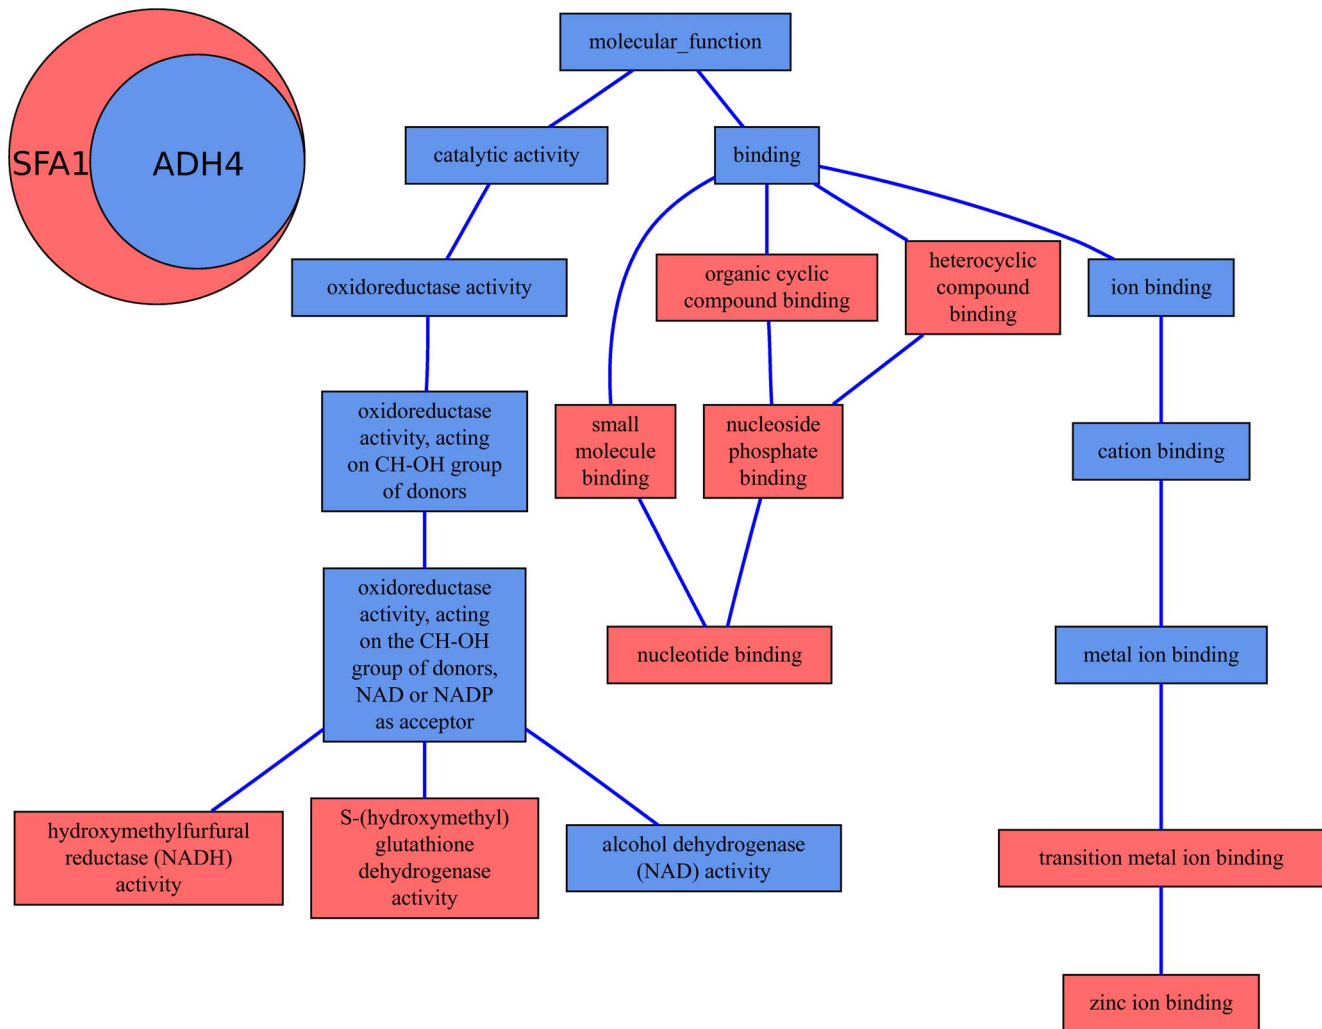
SFA1

ADH4

molecular_function

catalytic activity

binding

oxidoreductase activity

organic cyclic compound binding

heterocyclic compound binding

ion binding

oxidoreductase activity, acting on CH-OH group of donors

small molecule binding

nucleoside phosphate binding

cation binding

oxidoreductase activity, acting on the CH-OH group of donors, NAD or NADP as acceptor

nucleotide binding

metal ion binding

hydroxymethylfurfural reductase (NADH) activity

S-(hydroxymethyl) glutathione dehydrogenase activity

alcohol dehydrogenase (NAD) activity

transition metal ion binding

zinc ion binding